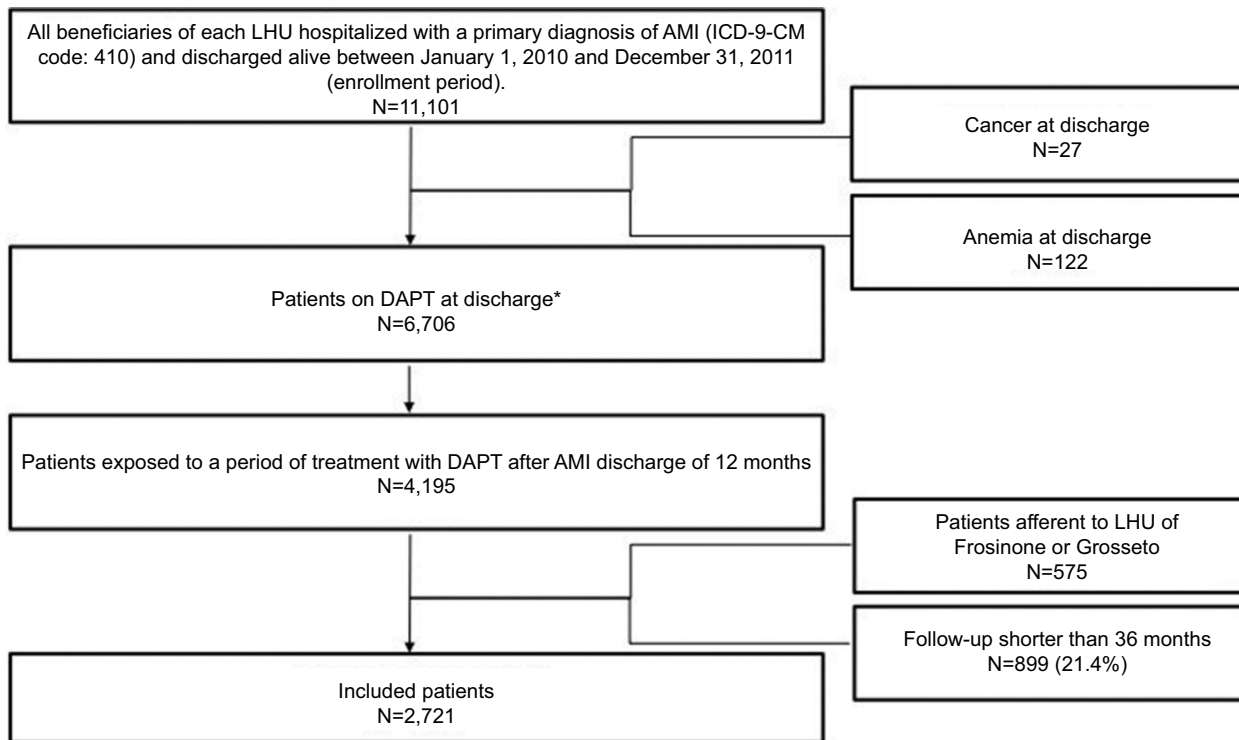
All beneficiaries of each LHU hospitalized with a primary diagnosis of AMI (ICD-9-CM code: 410) and discharged alive between January 1, 2010 and December 31, 2011 (enrollment period).
N=11,101

Cancer at discharge
N=27

Anemia at discharge
N=122

Patients on DAPT at discharge*
N=6,706

Patients exposed to a period of treatment with DAPT after AMI discharge of 12 months
N=4,195

Patients afferent to LHU of Frosinone or Grosseto
N=575

Follow-up shorter than 36 months
N=899 (21.4%)

Included patients
N=2,721